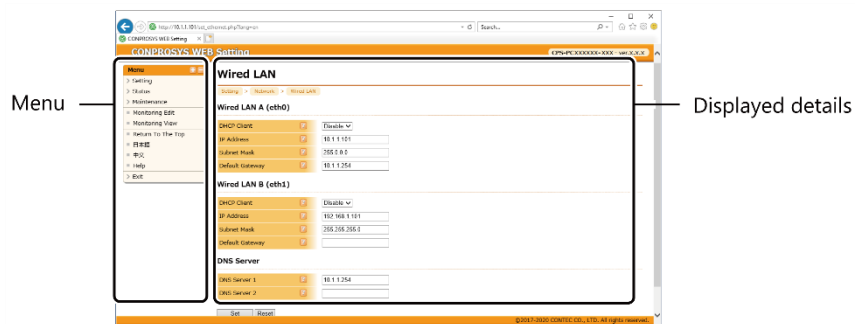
http://10.1.1.101/cgi_ethernet.php?lang=en
Search...
CONPROSYS WEB Setting
CONPROSYS WEB Setting
CPS-PCXXXXXX-XXX - ver.X.X.X

Menu
> Setting
> Status
> Maintenance
» Monitoring Edit
» Monitoring View
» Return To The Top
» 日本語
» 中文
» Help
> Exit

Wired LAN
Setting > Network > Wired LAN

Wired LAN A (eth0)

| DHCP Client | Disable |
|---|---|
| IP Address | 10.1.1.101 |
| Subnet Mask | 255.0.0.0 |
| Default Gateway | 10.1.1.254 |

Wired LAN B (eth1)

| DHCP Client | Disable |
|---|---|
| IP Address | 192.168.1.101 |
| Subnet Mask | 255.255.255.0 |
| Default Gateway | |

DNS Server

| DNS Server 1 | 10.1.1.254 |
|---|---|
| DNS Server 2 | |

Set Reset

©2017-2020 CONTEC CO., LTD. All rights reserved.

Menu
Displayed details